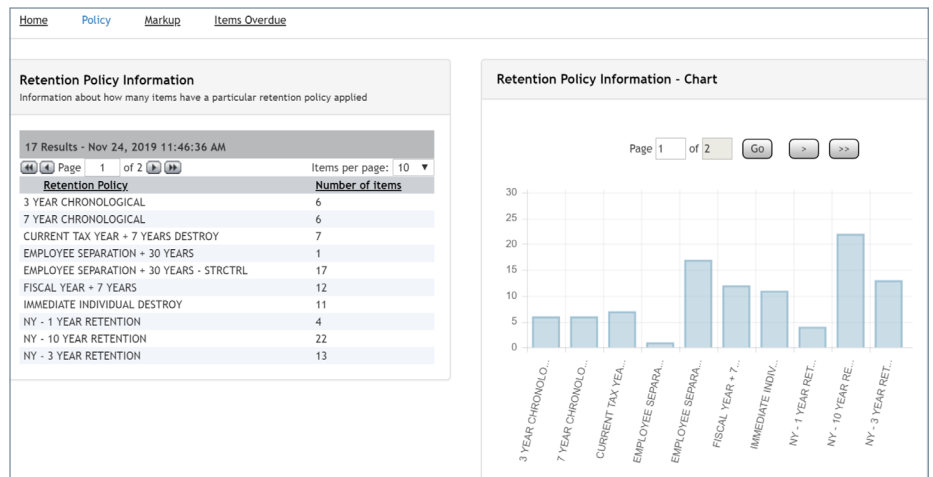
Home Policy Markup Items Overdue

Retention Policy Information
Information about how many items have a particular retention policy applied

17 Results - Nov 24, 2019 11:46:36 AM
Page 1 of 2 Items per page: 10

| Retention Policy | Number of Items |
|---|---|
| 3 YEAR CHRONOLOGICAL | 6 |
| 7 YEAR CHRONOLOGICAL | 6 |
| CURRENT TAX YEAR + 7 YEARS DESTROY | 7 |
| EMPLOYEE SEPARATION + 30 YEARS | 1 |
| EMPLOYEE SEPARATION + 30 YEARS - STRCTRL | 17 |
| FISCAL YEAR + 7 YEARS | 12 |
| IMMEDIATE INDIVIDUAL DESTROY | 11 |
| NY - 1 YEAR RETENTION | 4 |
| NY - 10 YEAR RETENTION | 22 |
| NY - 3 YEAR RETENTION | 13 |

Retention Policy Information - Chart

Page 1 of 2 Go > >>

30
25
20
15
10
5
0

3 YEAR CHRONOLO...
7 YEAR CHRONOLO...
CURRENT TAX YEA...
EMPLOYEE SEPARA...
EMPLOYEE SEPARA...
FISCAL YEAR + 7...
IMMEDIATE INDIV...
NY - 1 YEAR RET...
NY - 10 YEAR RE...
NY - 3 YEAR RET...